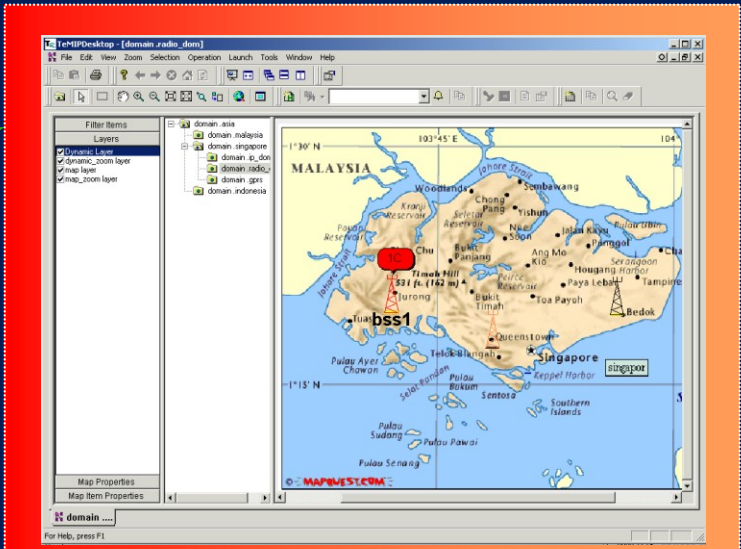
TeMIPDesktop - [domain.radio_dom]

File Edit View Zoom Selection Operation Launch Tools Window Help

Filter Items
Layers
Dynamic Layer
dynamic_zoom layer
map layer
map_zoom layer

domain .asia
domain .malaysia
domain .singapore
domain .ip_don
domain .radio_
domain .gprs
domain .indonesia

Map Properties
Map Item Properties

1°30' N
103°45' E
MALAYSIA
Johore Strait
Woodlands
Sembawang
Kranji Reservoir
Chong Pang
Yishun
Seletar Reservoir
Pulau Ubin
Poyan Reservoir
Nee Soon
Jalan Kayu
Punggol
Chu
Bukit Panjang
Ang Mo Kio
Serangoon Harbor
Timah Hill 531 ft. (162 m)
Hougang
Paya Lebar
Tampines
Peirce Reservoir
Jurong
Bukit Timah
Toa Payoh
Bedok
Tuas
bss1
IC
Queenstown
Telok Blangah
Singapore
singapor
Pulau Ayer Chawan
Pulau Bukum
Keppel Harbor
1°13' N
Sentosa
Southern Islands
Pulau Sudong
Pulau Pawai
Pulau Senang
© MAPQUEST.COM

domain ....

For Help, press F1